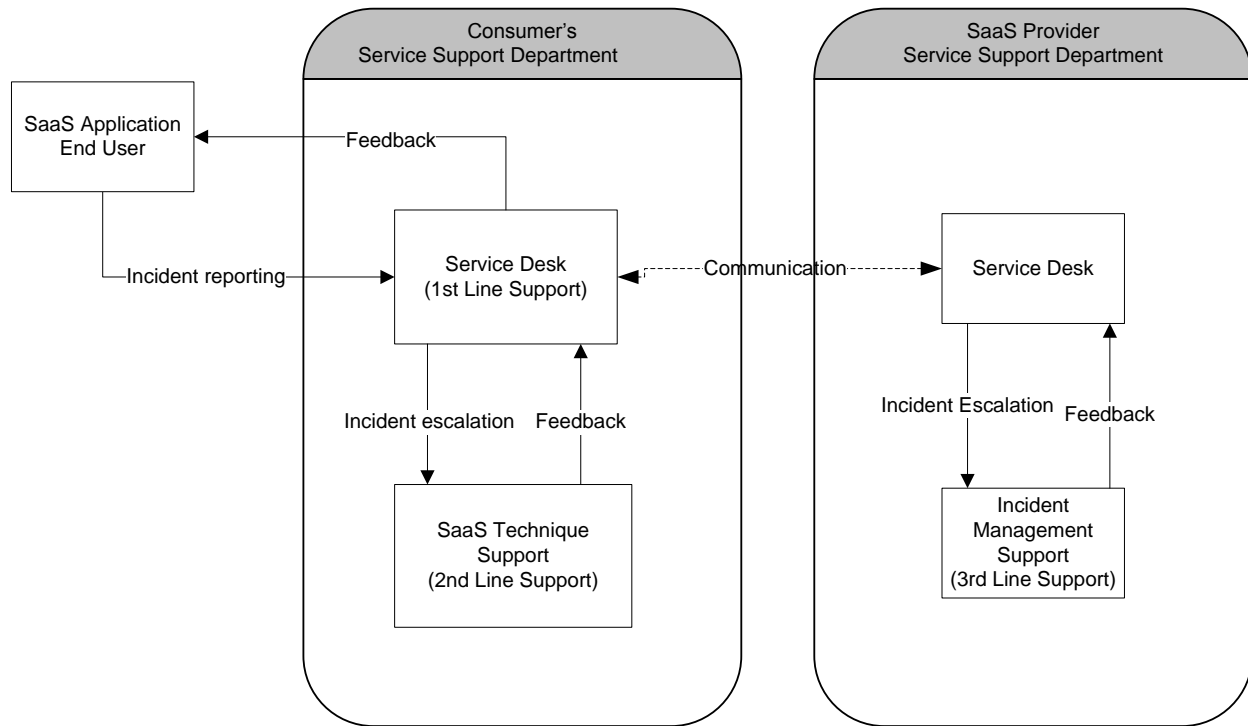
Consumer's
Service Support Department

SaaS Provider
Service Support Department

SaaS Application
End User

Feedback

Incident reporting

Service Desk
(1st Line Support)

Communication

Service Desk

Incident escalation

Feedback

SaaS Technique
Support
(2nd Line Support)

Incident Escalation

Feedback

Incident
Management
Support
(3rd Line Support)